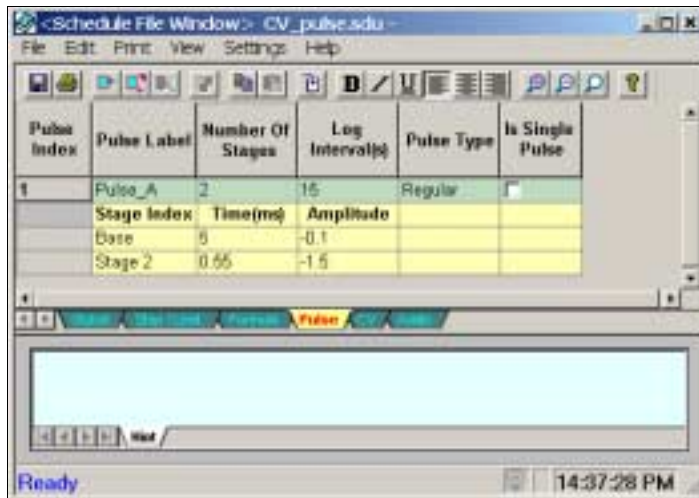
<Schedule File Window> CV_pulse.sdu

File Edit Print View Settings Help

D

| Pulse Index | Pulse Label | Number Of Stages | Log Interval(s) | Pulse Type | Is Single Pulse |
|---|---|---|---|---|---|
| 1 | Pulse_A | 2 | 15 | Regular | |
| | Stage Index | Time(ms) | Amplitude | | |
| | Base | 5 | -0.1 | | |
| | Stage 2 | 0.55 | -1.5 | | |

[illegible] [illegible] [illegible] Pulse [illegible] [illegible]

Ready

14:37:28 PM